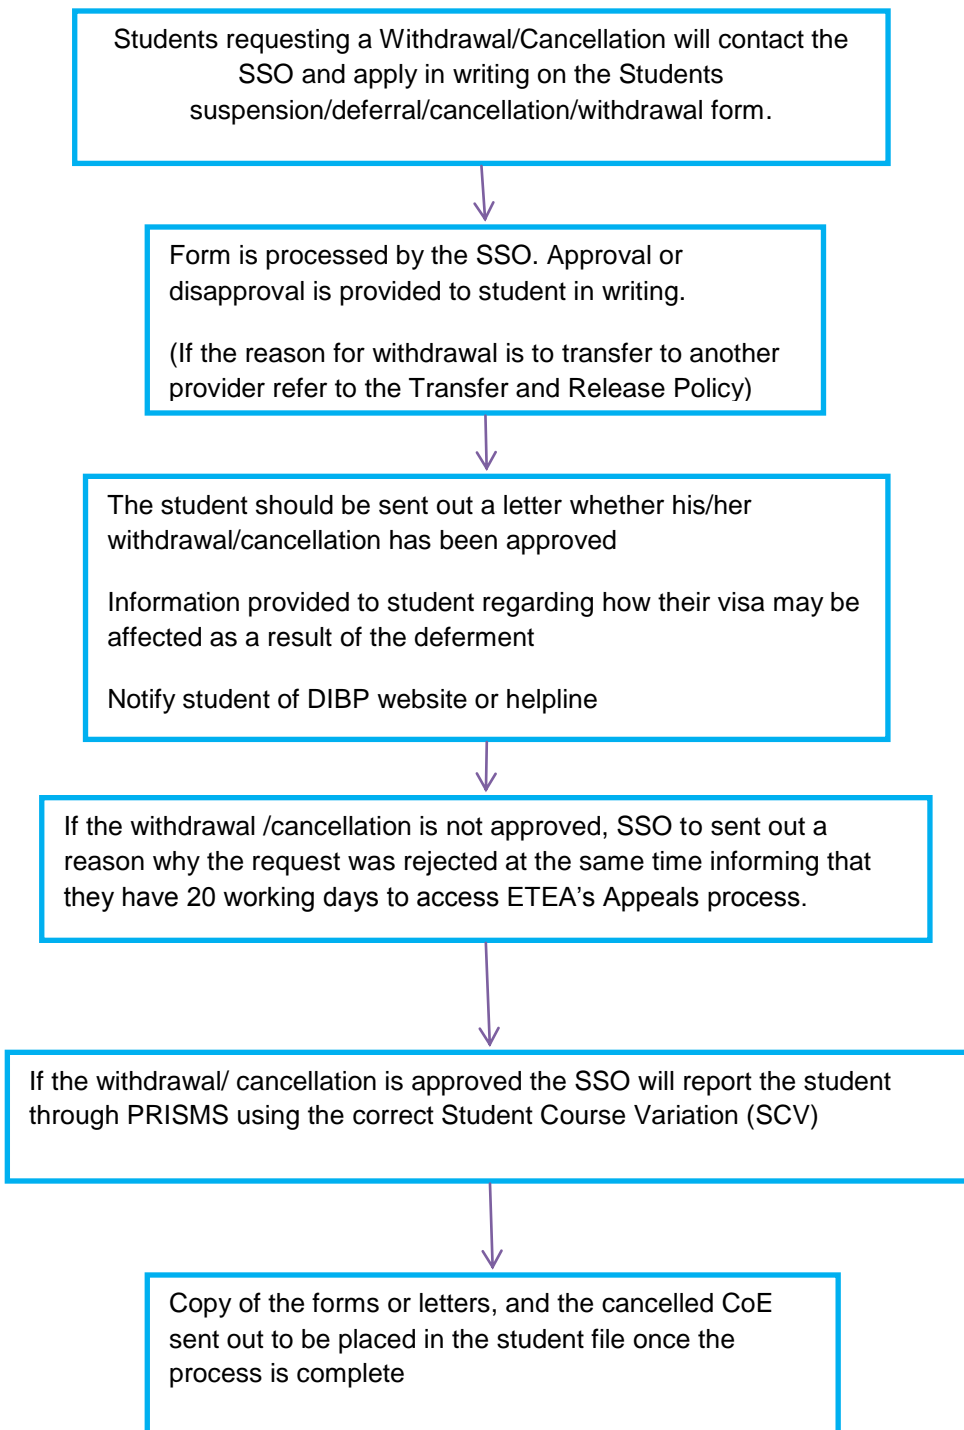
Students requesting a Withdrawal/Cancellation will contact the SSO and apply in writing on the Students suspension/deferral/cancellation/withdrawal form.

Form is processed by the SSO. Approval or disapproval is provided to student in writing.

(If the reason for withdrawal is to transfer to another provider refer to the Transfer and Release Policy)

The student should be sent out a letter whether his/her withdrawal/cancellation has been approved

Information provided to student regarding how their visa may be affected as a result of the deferment

Notify student of DIBP website or helpline

If the withdrawal /cancellation is not approved, SSO to sent out a reason why the request was rejected at the same time informing that they have 20 working days to access ETEA’s Appeals process.

If the withdrawal/ cancellation is approved the SSO will report the student through PRISMS using the correct Student Course Variation (SCV)

Copy of the forms or letters, and the cancelled CoE sent out to be placed in the student file once the process is complete